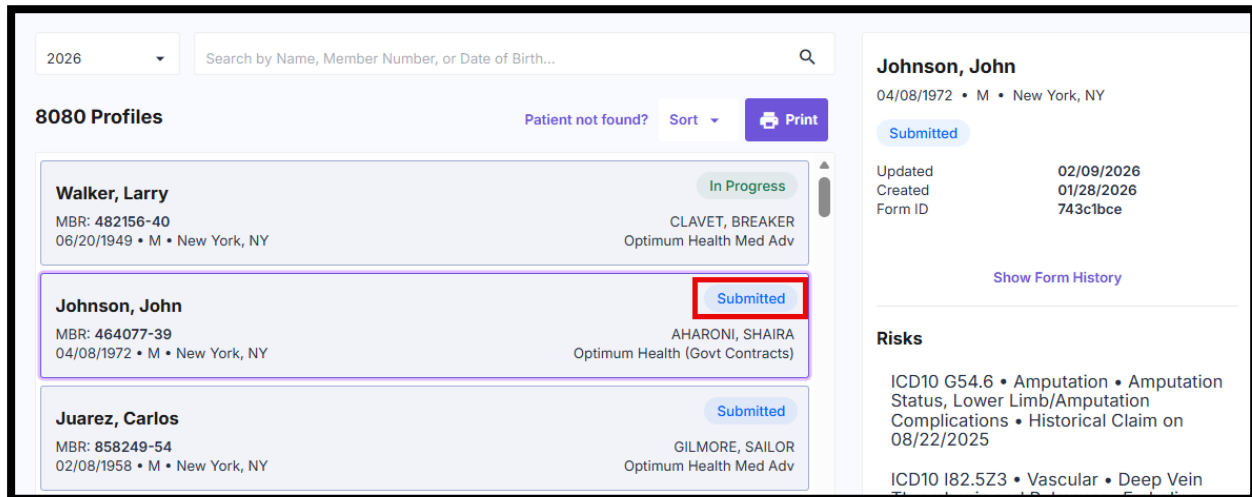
2026

Search by Name, Member Number, or Date of Birth...

8080 Profiles

Patient not found? Sort Print

Walker, Larry
In Progress
MBR: 482156-40
CLAVET, BREAKER
06/20/1949 • M • New York, NY
Optimum Health Med Adv

Johnson, John
Submitted
MBR: 464077-39
AHARONI, SHAIRA
04/08/1972 • M • New York, NY
Optimum Health (Govt Contracts)

Juarez, Carlos
Submitted
MBR: 858249-54
GILMORE, SAILOR
02/08/1958 • M • New York, NY
Optimum Health Med Adv

Johnson, John
04/08/1972 • M • New York, NY
Submitted

| Updated | 02/09/2026 |
|---|---|
| Created | 01/28/2026 |
| Form ID | 743c1bce |

Show Form History

Risks

ICD10 G54.6 • Amputation • Amputation Status, Lower Limb/Amputation Complications • Historical Claim on 08/22/2025

ICD10 I82.5Z3 • Vascular • Deep Vein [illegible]